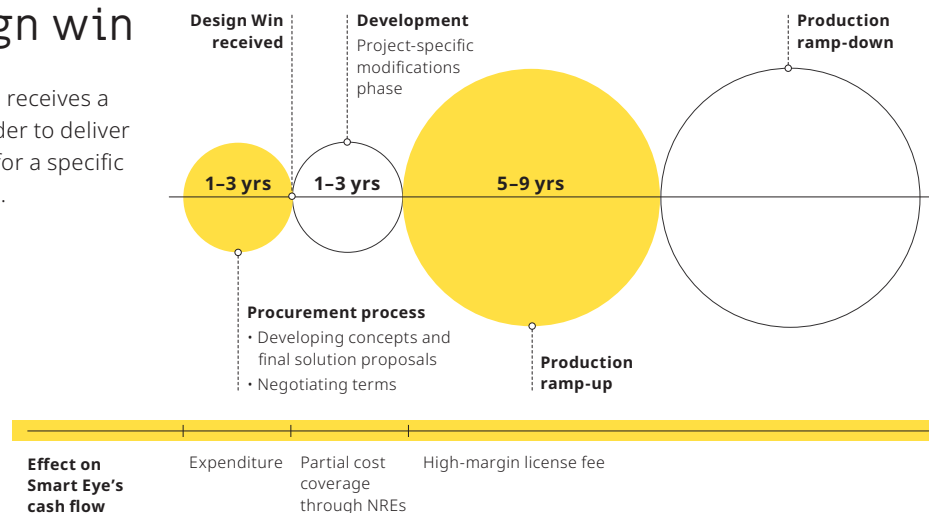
gn win

receives a
der to deliver
for a specific
.

Design Win received

Development
Project-specific modifications phase

Production ramp-down

1–3 yrs

1–3 yrs

5–9 yrs

Procurement process
• Developing concepts and final solution proposals
• Negotiating terms

Production ramp-up

Effect on Smart Eye's cash flow

Expenditure

Partial cost coverage through NREs

High-margin license fee